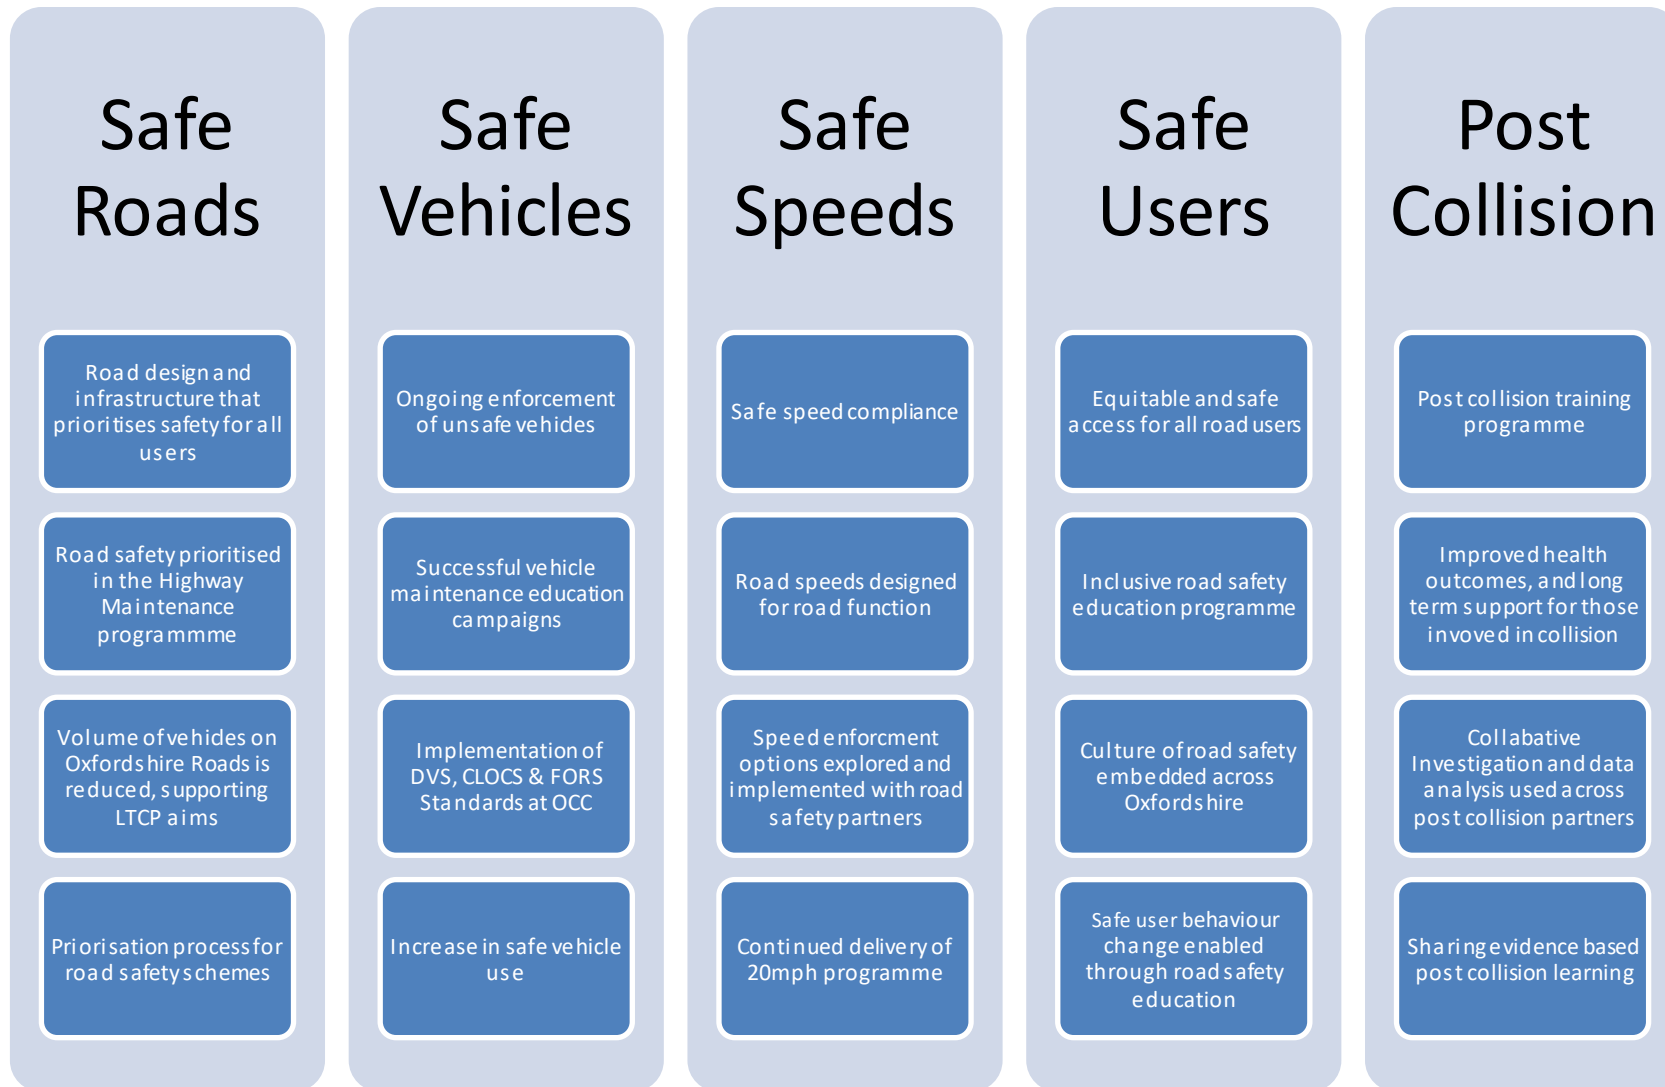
Safe Roads

Road design and infrastructure that prioritises safety for all users

Road safety prioritised in the Highway Maintenance programmme

Volume of vehicles on Oxfordshire Roads is reduced, supporting LTCP aims

Priorisation process for road safety schemes

Safe Vehicles

Ongoing enforcement of unsafe vehicles

Successful vehicle maintenance education campaigns

Implementation of DVS, CLOCS & FORS Standards at OCC

Increase in safe vehicle use

Safe Speeds

Safe speed compliance

Road speeds designed for road function

Speed enforcment options explored and implemented with road safety partners

Continued delivery of 20mph programme

Safe Users

Equitable and safe access for all road users

Inclusive road safety education programme

Culture of road safety embedded across Oxfordshire

Safe user behaviour change enabled through road safety education

Post Collision

Post collision training programme

Improved health outcomes, and long term support for those invoved in collision

Collabative Investigation and data analysis used across post collision partners

Sharing evidence based post collision learning